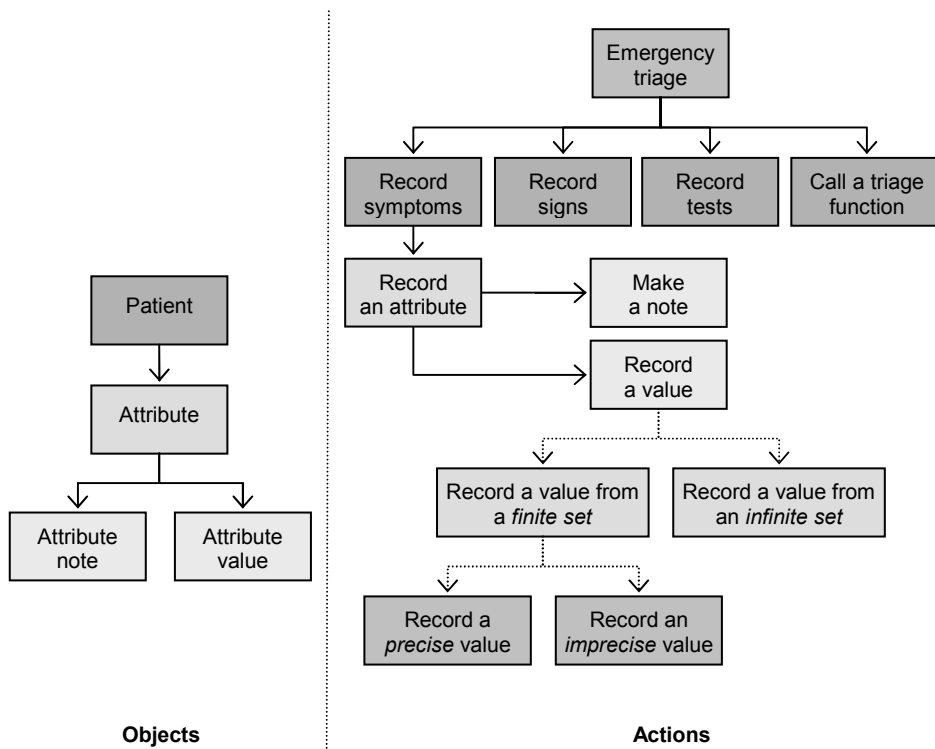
Patient

Attribute

Attribute note

Attribute value

Objects

Emergency triage

Record symptoms

Record signs

Record tests

Call a triage function

Record an attribute

Make a note

Record a value

Record a value from a *finite set*

Record a value from an *infinite set*

Record a *precise* value

Record an *imprecise* value

Actions